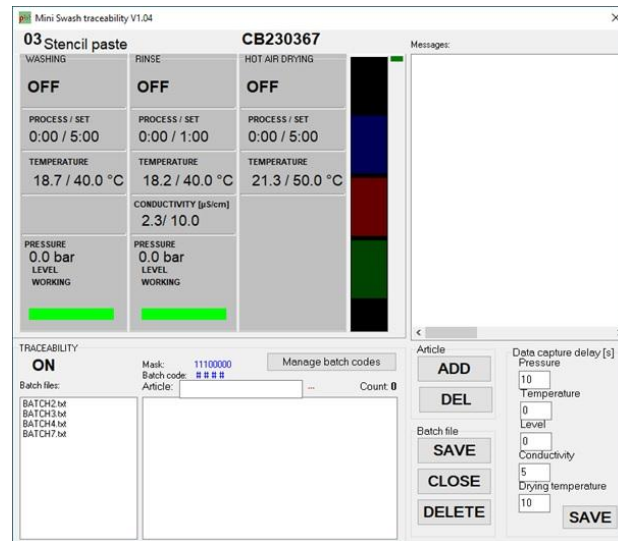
Mini Swash traceability V1.04

03 Stencil paste

CB230367

WASHING
OFF
PROCESS / SET
0:00 / 5:00
TEMPERATURE
18.7 / 40.0 °C
PRESSURE
0.0 bar
LEVEL
WORKING

RINSE
OFF
PROCESS / SET
0:00 / 1:00
TEMPERATURE
18.2 / 40.0 °C
CONDUCTIVITY [µS/cm]
2.3/ 10.0
PRESSURE
0.0 bar
LEVEL
WORKING

HOT AIR DRYING
OFF
PROCESS / SET
0:00 / 5:00
TEMPERATURE
21.3 / 50.0 °C

Messages:

TRACEABILITY
ON
Batch files:
BATCH2.txt
BATCH3.txt
BATCH4.txt
BATCH7.txt

Mask: 11100000
Batch code: ####
Article:
Manage batch codes
...
Count: 0

Article
ADD
DEL
Batch file
SAVE
CLOSE
DELETE

Data capture delay [s]
Pressure
10
Temperature
0
Level
0
Conductivity
5
Drying temperature
10
SAVE